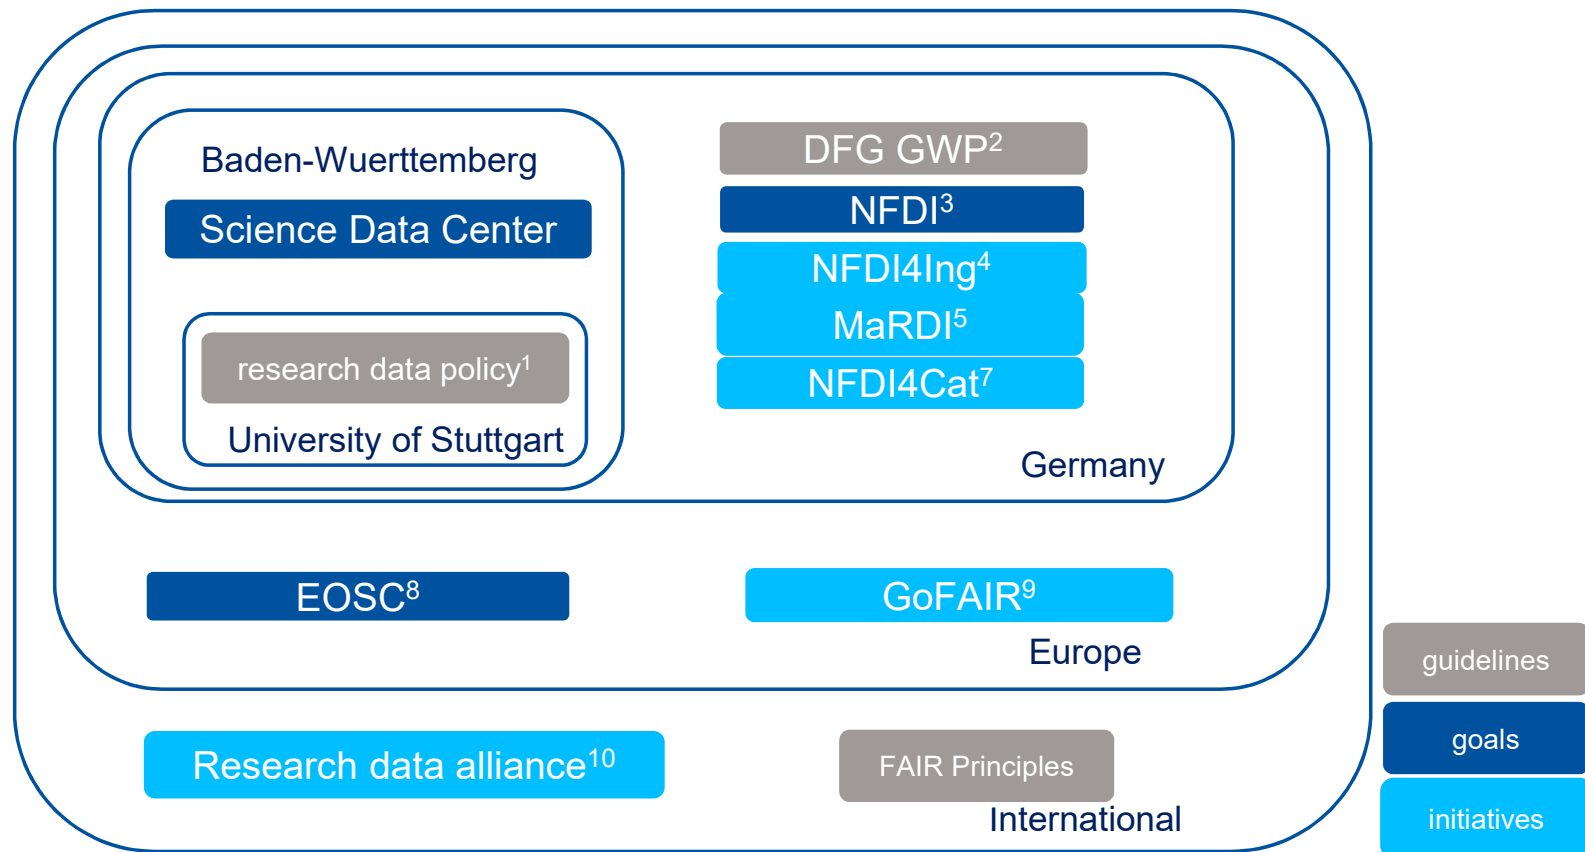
Baden-Wuerttemberg

Science Data Center

research data policy$^1$

University of Stuttgart

DFG GWP$^2$

NFDI$^3$

NFDI4Ing$^4$

MaRDI$^5$

NFDI4Cat$^7$

Germany

EOSC$^8$

GoFAIR$^9$

Europe

Research data alliance$^{10}$

FAIR Principles

International

guidelines

goals

initiatives